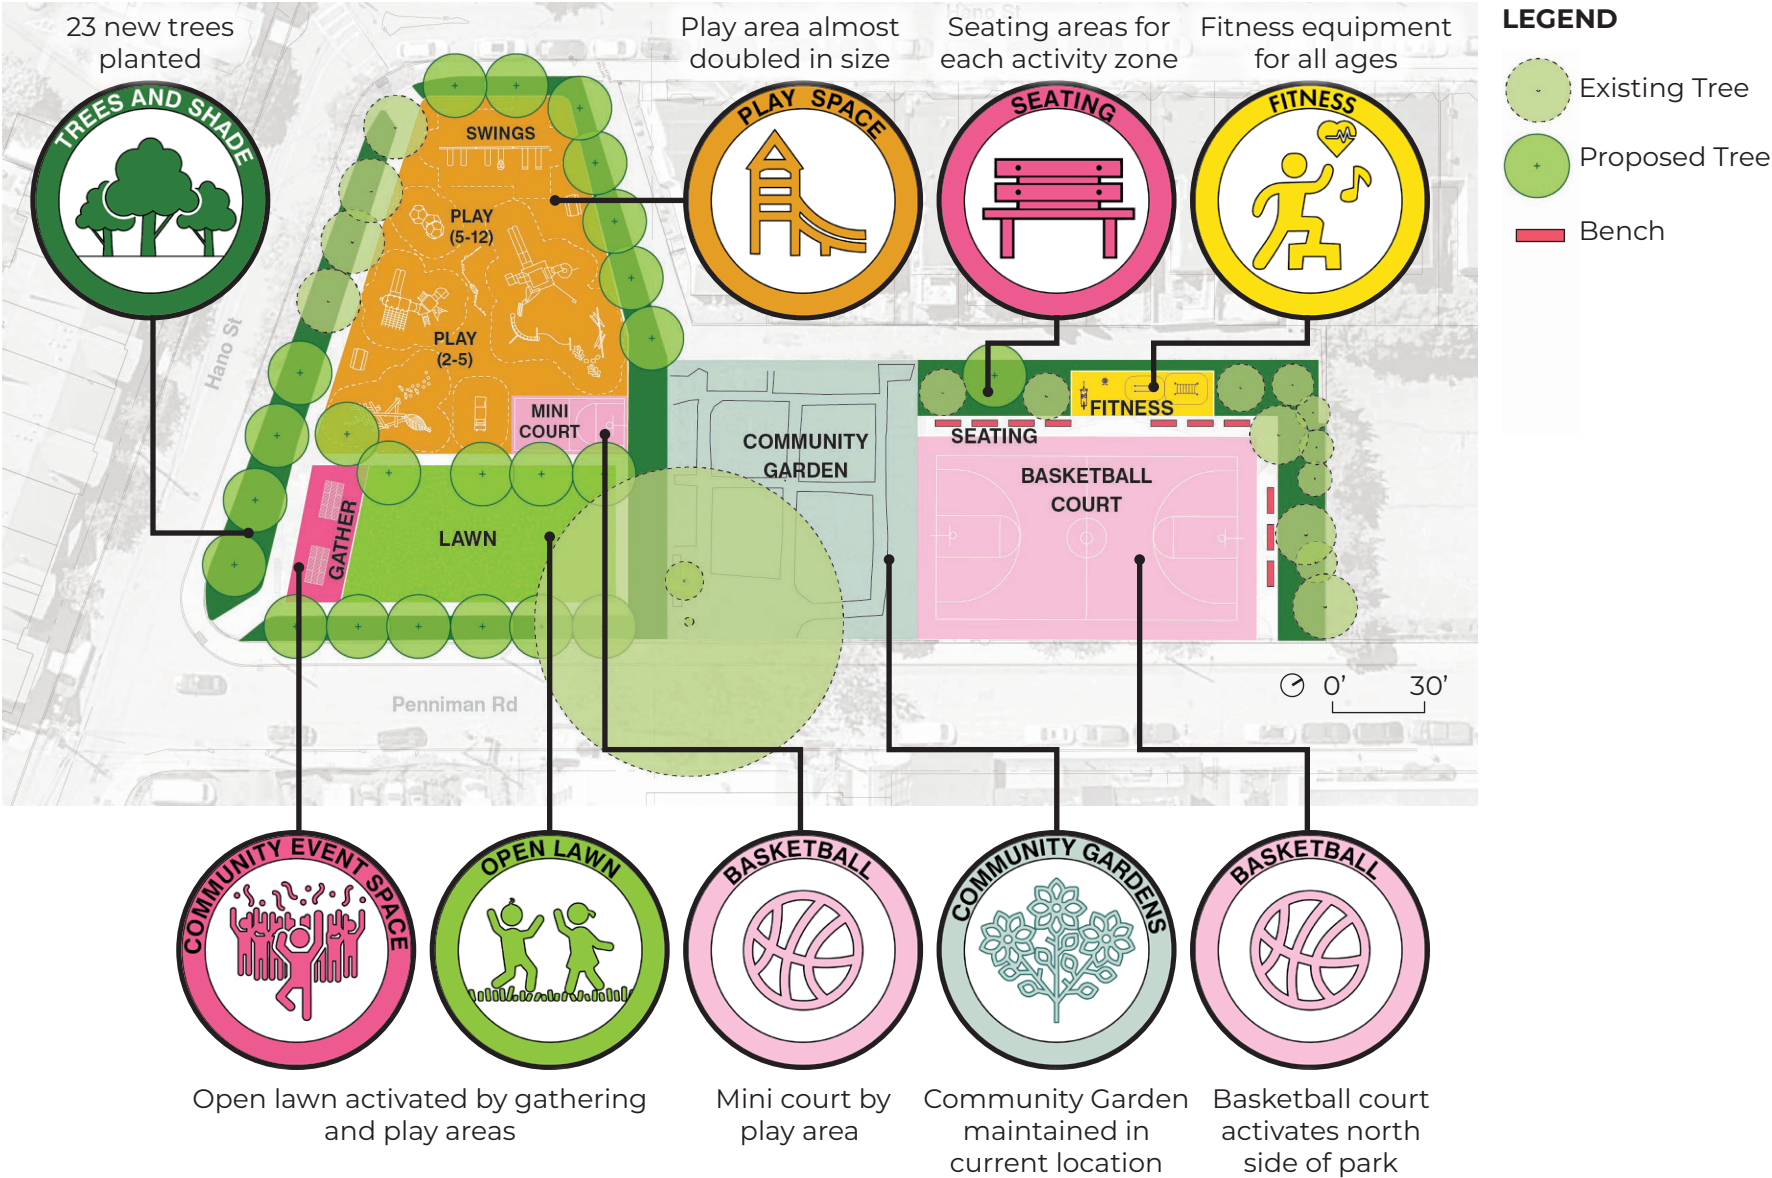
23 new trees planted

TREES AND SHADE

Play area almost doubled in size

PLAY SPACE

Seating areas for each activity zone

SEATING

Fitness equipment for all ages

FITNESS

LEGEND

Existing Tree

Proposed Tree

Bench

SWINGS

PLAY (5-12)

PLAY (2-5)

MINI COURT

Hano St

COMMUNITY GARDEN

FITNESS

SEATING

BASKETBALL COURT

LAWN

GATHER

Penniman Rd

0' 30'

COMMUNITY EVENT SPACE

OPEN LAWN

Open lawn activated by gathering and play areas

BASKETBALL

Mini court by play area

COMMUNITY GARDENS

Community Garden maintained in current location

BASKETBALL

Basketball court activates north side of park